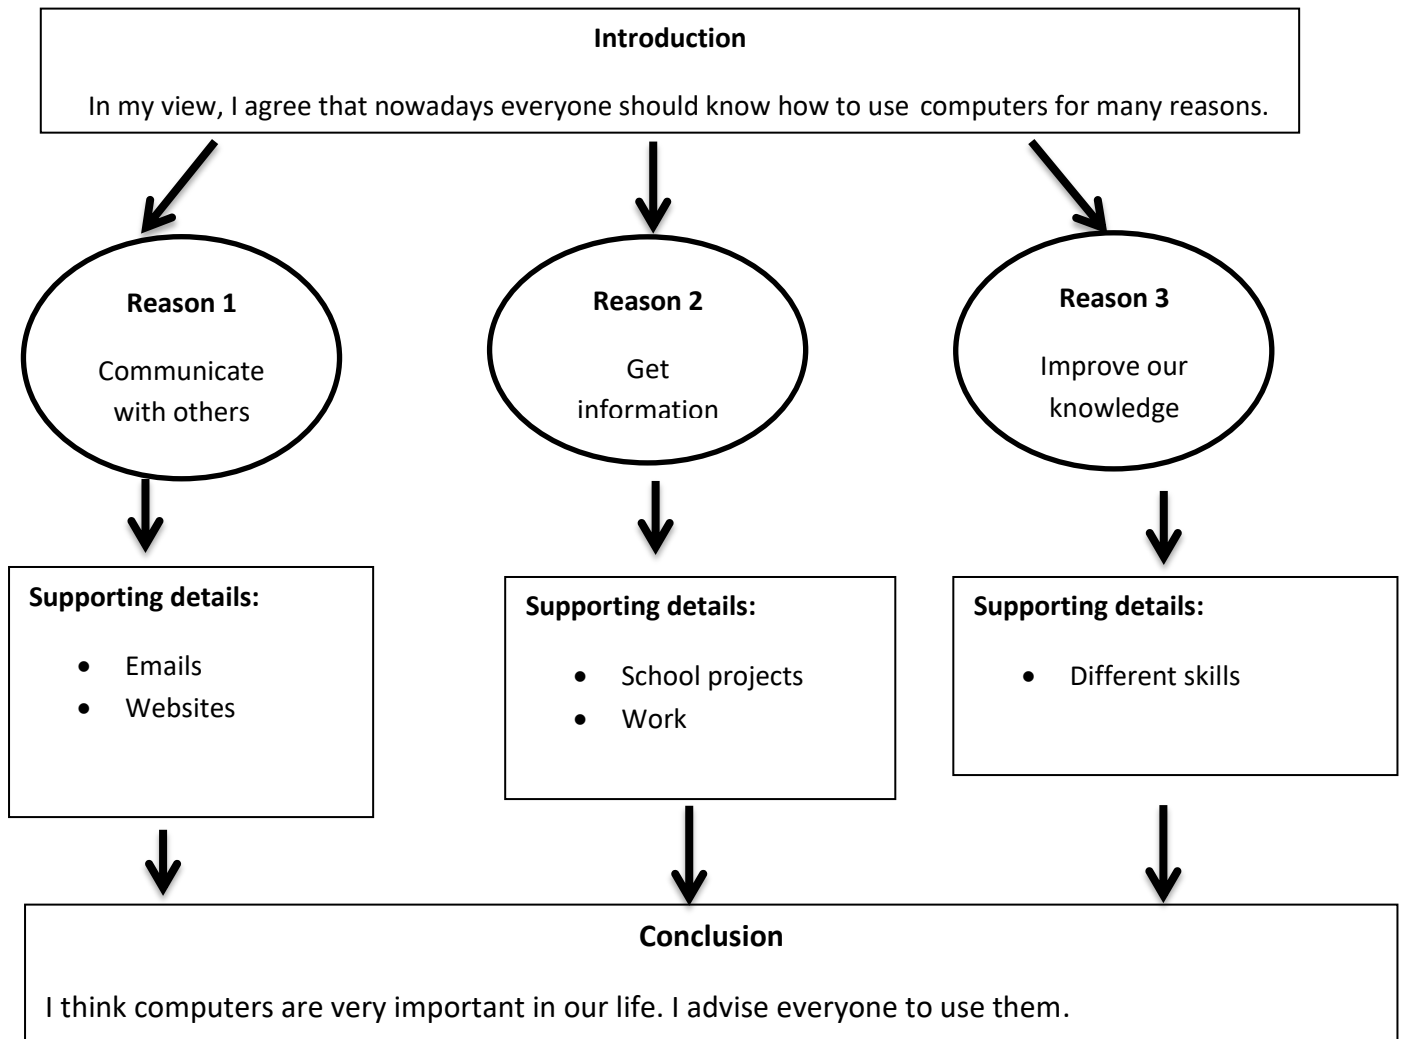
Introduction

In my view, I agree that nowadays everyone should know how to use computers for many reasons.

Reason 1

Communicate with others

Reason 2

Get information

Reason 3

Improve our knowledge

Supporting details:

- Emails
- Websites

Supporting details:

- School projects
- Work

Supporting details:

- Different skills

Conclusion

I think computers are very important in our life. I advise everyone to use them.